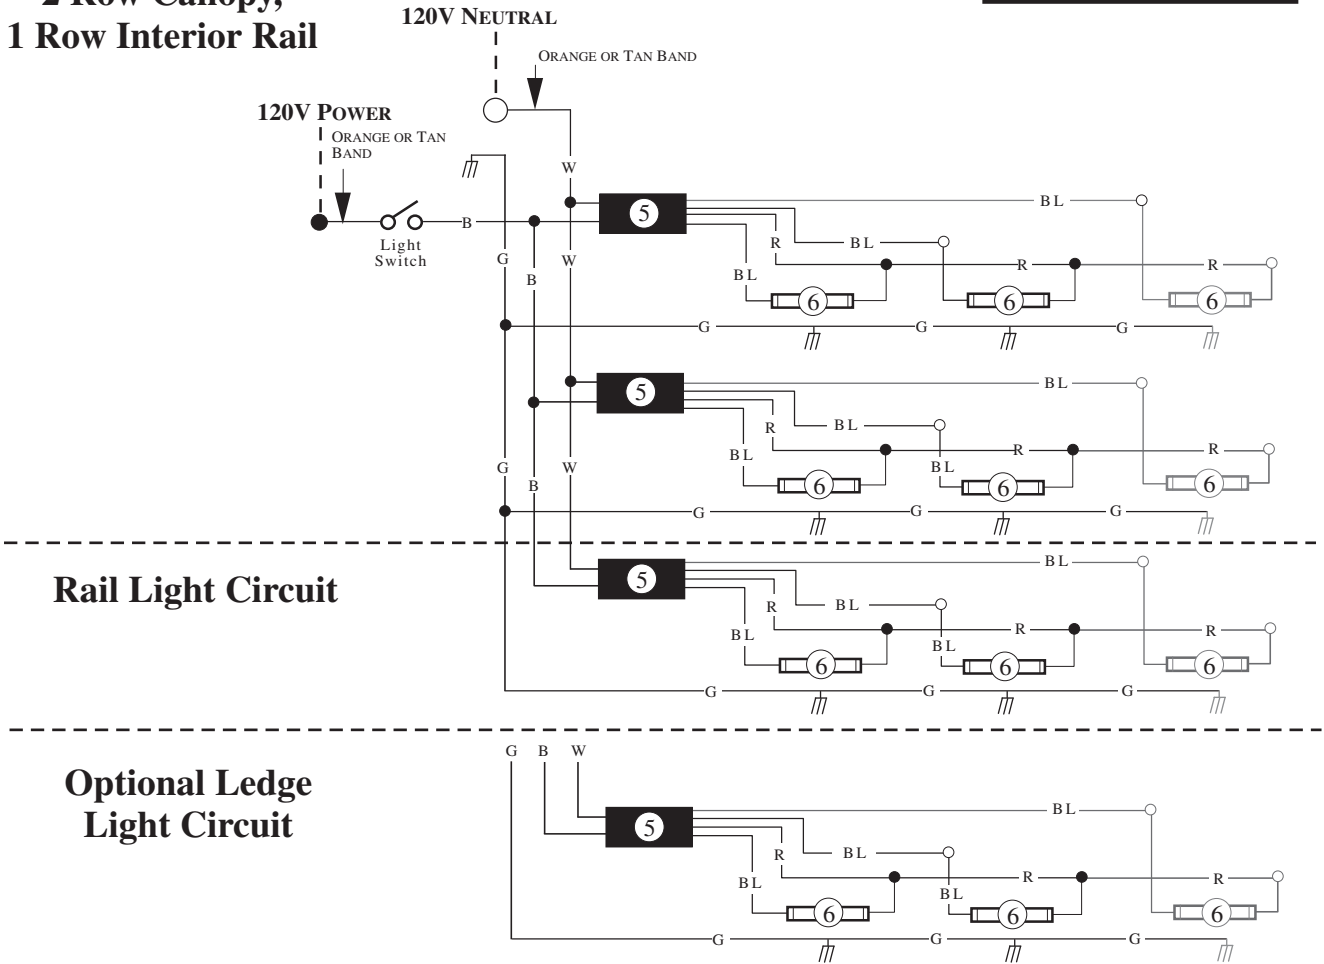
2 Row Canopy,
1 Row Interior Rail

120V NEUTRAL

ORANGE OR TAN BAND

120V POWER
ORANGE OR TAN BAND

Light Switch

B
G
W
B
5
BL
R
BL
BL
R
R
6
6
6
G
G
G

W
5
BL
R
BL
BL
R
R
6
6
6
G
B
W
G
G
G

Rail Light Circuit

5
BL
R
BL
BL
R
R
BL
6
6
6
G
G
G

Optional Ledge Light Circuit

G B W
5
BL
R
BL
BL
R
R
BL
6
6
6
G
G
G